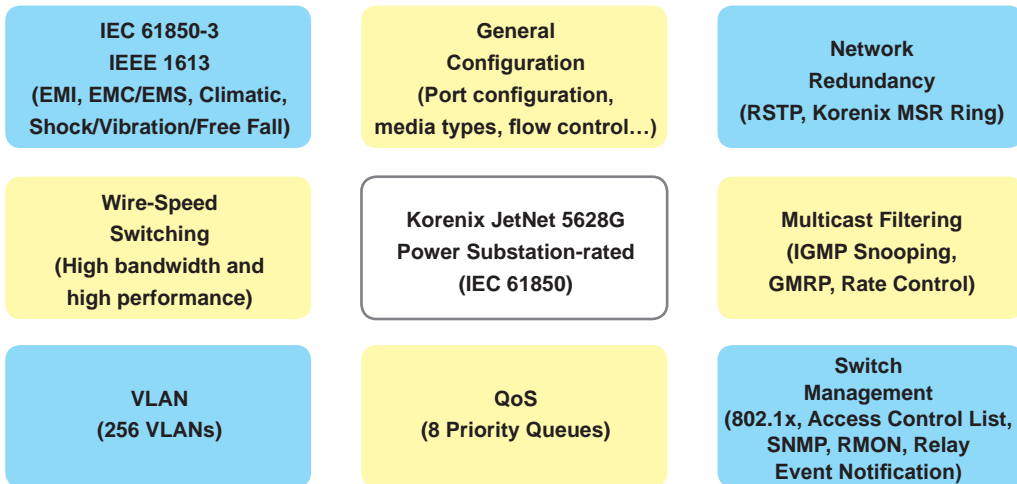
IEC 61850-3
IEEE 1613
(EMI, EMC/EMS, Climatic, Shock/Vibration/Free Fall)

General
Configuration
(Port configuration, media types, flow control…)

Network
Redundancy
(RSTP, Korenix MSR Ring)

Wire-Speed
Switching
(High bandwidth and high performance)

Korenix JetNet 5628G
Power Substation-rated
(IEC 61850)

Multicast Filtering
(IGMP Snooping, GMRP, Rate Control)

VLAN
(256 VLANs)

QoS
(8 Priority Queues)

Switch
Management
(802.1x, Access Control List, SNMP, RMON, Relay Event Notification)